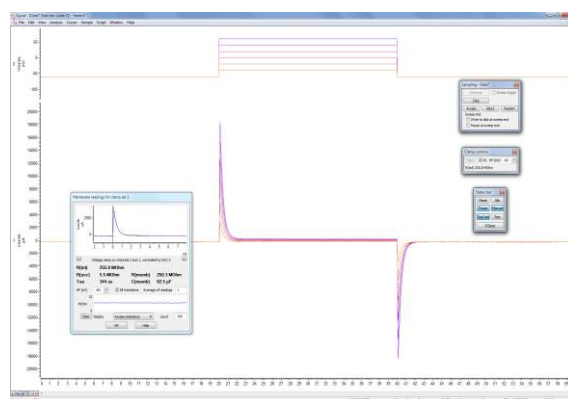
File Edit View Analysis Cursors Sample Script Window Help

Membrane readings for clamp set 1

R(pc) 255.0 MOhm
R(acc) 9.5 MOhm R(memb) 250.2 MOhm
Tau 344 us C(memb) 92.5 pF

OK Help

Sampling - Data1
Accept Abort Restart

Clamp controls

Clamp bar